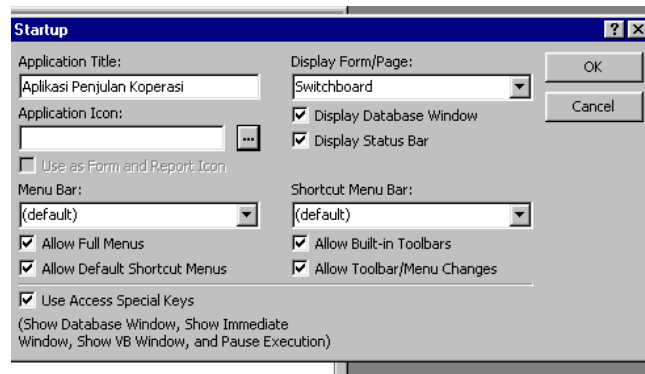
Startup

?

Application Title:

Aplikasi Penjulan Koperasi

Application Icon:

...

Use as Form and Report Icon

Menu Bar:

(default)

Allow Full Menus

Allow Default Shortcut Menus

Display Form/Page:

Switchboard

Display Database Window

Display Status Bar

Shortcut Menu Bar:

(default)

Allow Built-in Toolbars

Allow Toolbar/Menu Changes

OK

Cancel

Use Access Special Keys

(Show Database Window, Show Immediate Window, Show VB Window, and Pause Execution)